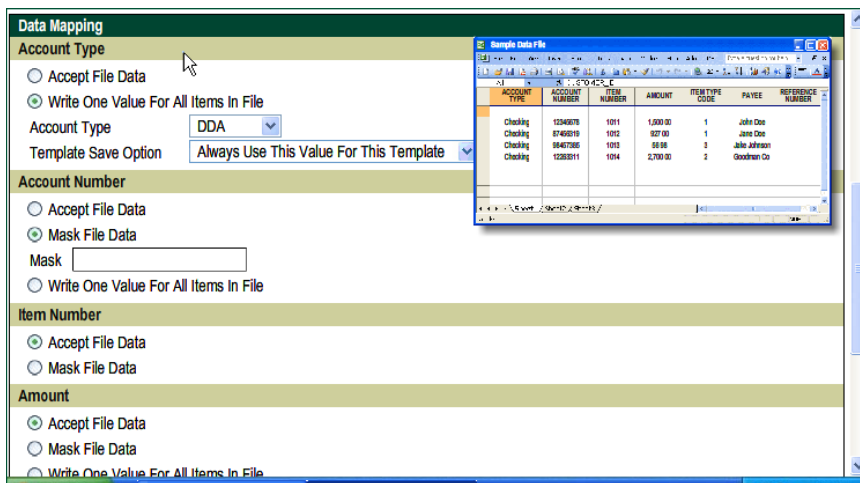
Data Mapping

Account Type

Accept File Data

Write One Value For All Items In File

Account Type DDA

Template Save Option Always Use This Value For This Template

Account Number

Accept File Data

Mask File Data

Mask

Write One Value For All Items In File

Item Number

Accept File Data

Mask File Data

Amount

Accept File Data

Mask File Data

Write One Value For All Items In File

Sample Data File

| ACCOUNT TYPE | ACCOUNT NUMBER | ITEM NUMBER | AMOUNT | ITEM TYPE CODE | PAYEE | REFERENCE NUMBER |
|---|---|---|---|---|---|---|
| Checking | 12345678 | 1011 | 1,500.00 | 1 | John Doe | |
| Checking | 87456319 | 1012 | 927.00 | 1 | Jane Doe | |
| Checking | 98457385 | 1013 | 58.98 | 3 | Jake Johnson | |
| Checking | 12383311 | 1014 | 2,700.00 | 2 | Goodman Co | |

Sheet1 / Sheet2 / Sheet3